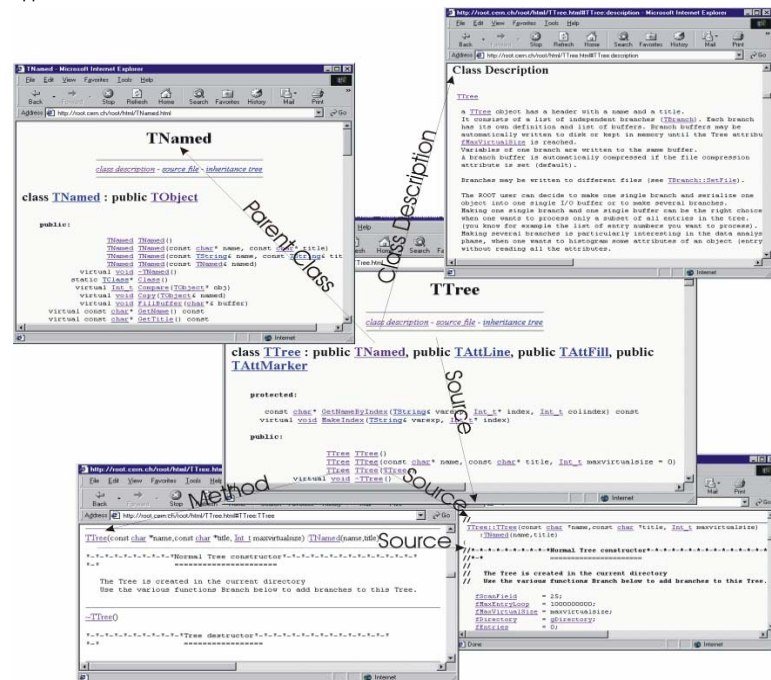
http://root.cern.ch/root/html/TTree.html#TTree:description - Microsoft Internet Explorer

File Edit View Favorites Tools Help

Back Forward Stop Refresh Home Search Favorites History Mail Print

Address http://root.cern.ch/root/html/TTree.html#TTree:description Go

Class Description

TTree

a TTree object has a header with a name and a title.
It consists of a list of independent branches (TBranch). Each branch has its own definition and list of buffers. Branch buffers may be automatically written to disk or kept in memory until the Tree attribu fMaxVirtualSize is reached.
Variables of one branch are written to the same buffer.
A branch buffer is automatically compressed if the file compression attribute is set (default).

Branches may be written to different files (see TBranch::SetFile).

The ROOT user can decide to make one single branch and serialize one object into one single I/O buffer or to make several branches.
Making one single branch and one single buffer can be the right choice when one wants to process only a subset of all entries in the tree.
(you know for example the list of entry numbers you want to process).
Making several branches is particularly interesting in the data analys phase, when one wants to histogram some attributes of an object (entry without reading all the attributes.

Internet

TNamed - Microsoft Internet Explorer

File Edit View Favorites Tools Help

Back Forward Stop Refresh Home Search Favorites History Mail Print

Address http://root.cern.ch/root/html/TNamed.html Go

TNamed

class description - source file - inheritance tree

class TNamed : public TObject

public:

TNamed TNamed()
TNamed TNamed(const char* name, const char* title)
TNamed TNamed(const TString& name, const TString& tit
TNamed TNamed(const TNamed& named)
virtual void ~TNamed()
static TClass* Class()
virtual Int_t Compare(TObject* obj)
virtual void Copy(TObject& named)
virtual void FillBuffer(char*& buffer)
virtual const char* GetName() const
virtual const char* GetTitle() const

Internet

Parent Class

Class Description

TTree

class description - source file - inheritance tree

class TTree : public TNamed, public TAttLine, public TAttFill, public TAttMarker

protected:

const char* GetNameByIndex(TString& varexp, Int_t* index, Int_t colindex) const
virtual void MakeIndex(TString& varexp, Int_t* index)

public:

TTree TTree()
TTree TTree(const char* name, const char* title, Int_t maxvirtualsize = 0)
TTree TTree(TTree&)
virtual void ~TTree()

Internet

Source

Method

Source

Source

http://root.cern.ch/root/html/TTree.html#TTree:TTree

File Edit View Favorites Tools Help

Back Forward Stop Refresh

Address http://root.cern.ch/root/html/TTree.html#TTree:TTree Go

TTree(const char *name,const char *title, Int_t maxvirtualsize) TNamed(name,title)

*-*-*-*-*-*-*-*-*-*Normal Tree constructor*-*-*-*-*-*-*-*-*-*-*-*
*-*                ======================

The Tree is created in the current directory
Use the various functions Branch below to add branches to this Tree.

~TTree()

*-*-*-*-*-*-*-*-*-*Tree destructor*-*-*-*-*-*-*-*-*-*-*-*-*
*-*                ================

Internet

Mail Print

Go

//
TTree::TTree(const char *name,const char *title, Int_t maxvirtualsize)
:TNamed(name,title)
{
//*-*-*-*-*-*-*-*-*-*Normal Tree constructor*-*-*-*-*-*-*-*-*-*-*
//*-*                ======================
//
//   The Tree is created in the current directory
//   Use the various functions Branch below to add branches to this Tree.

fScanField      = 25;
fMaxEntryLoop   = 1000000000;
fMaxVirtualSize = maxvirtualsize;
fDirectory      = gDirectory;
fEntries        = 0;

Done

Internet